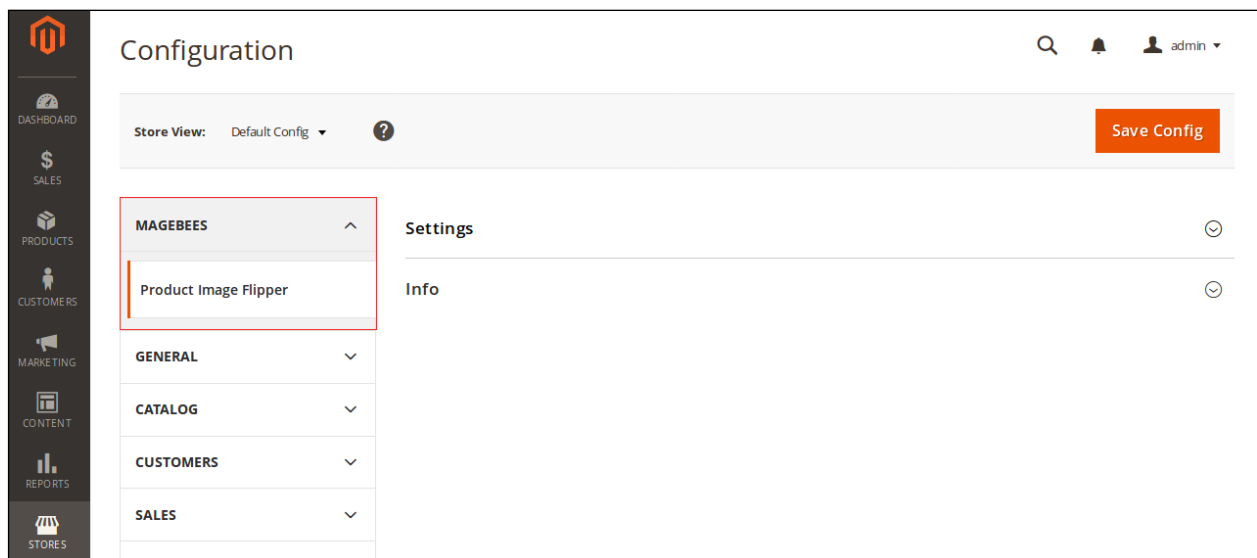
DASHBOARD
$
SALES
PRODUCTS
CUSTOMERS
MARKETING
CONTENT
REPORTS
STORES

Configuration

admin

Store View: Default Config

Save Config

MAGEBEES

Product Image Flipper

GENERAL

CATALOG

CUSTOMERS

SALES

Settings

Info